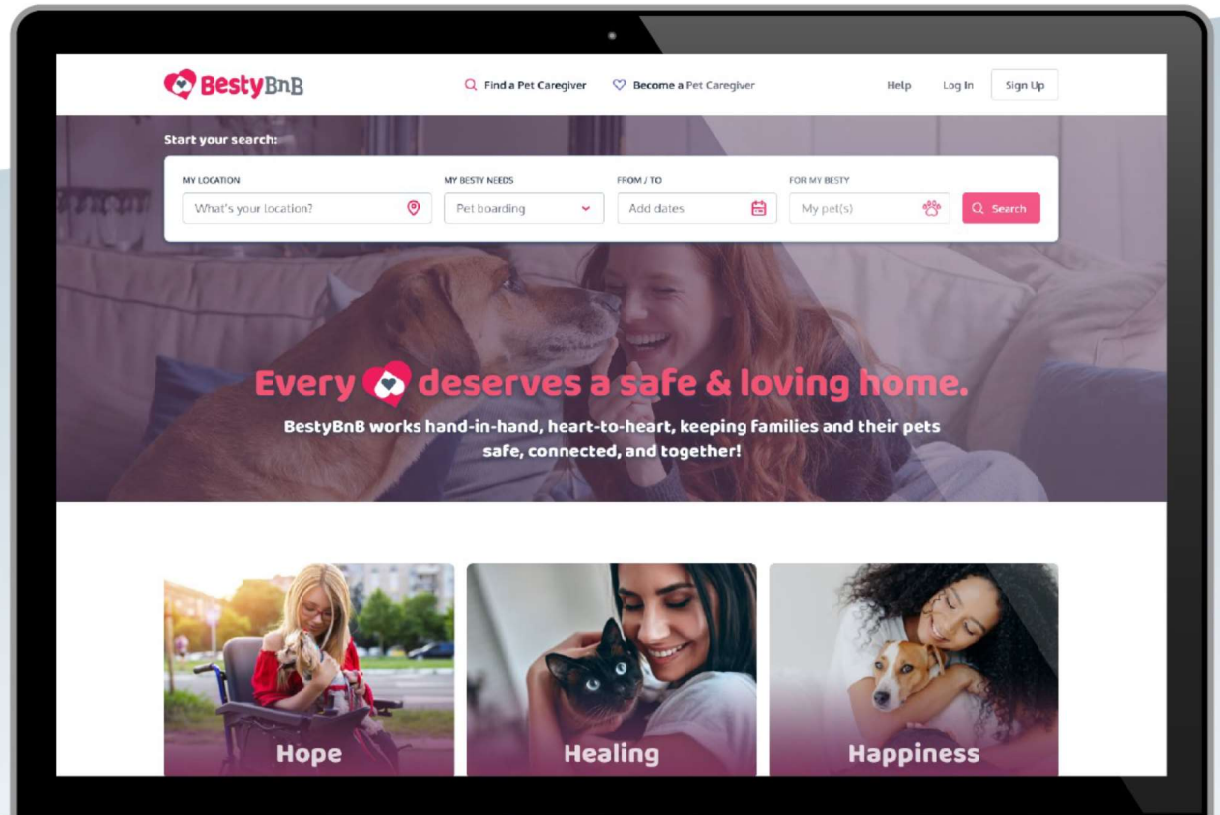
BestyBnB

Find a Pet Caregiver

Become a Pet Caregiver

Help

Log In

Sign Up

Start your search:

MY LOCATION

What's your location?

MY BESTY NEEDS

Pet boarding

FROM / TO

Add dates

FOR MY BESTY

My pet(s)

Search

Every deserves a safe & loving home.

BestyBnB works hand-in-hand, heart-to-heart, keeping families and their pets safe, connected, and together!

Hope

Healing

Happiness